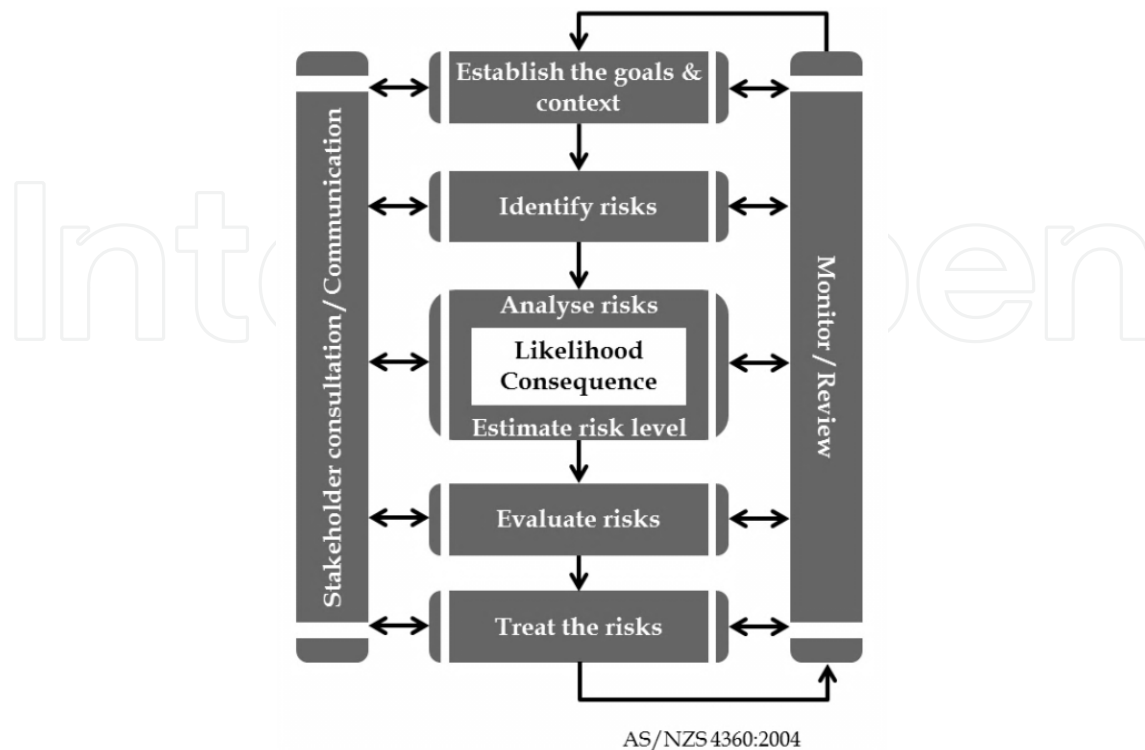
Stakeholder consultation / Communication

Establish the goals & context

Identify risks

Analyse risks

Likelihood
Consequence

Estimate risk level

Evaluate risks

Treat the risks

Monitor / Review

AS/NZS 4360:2004